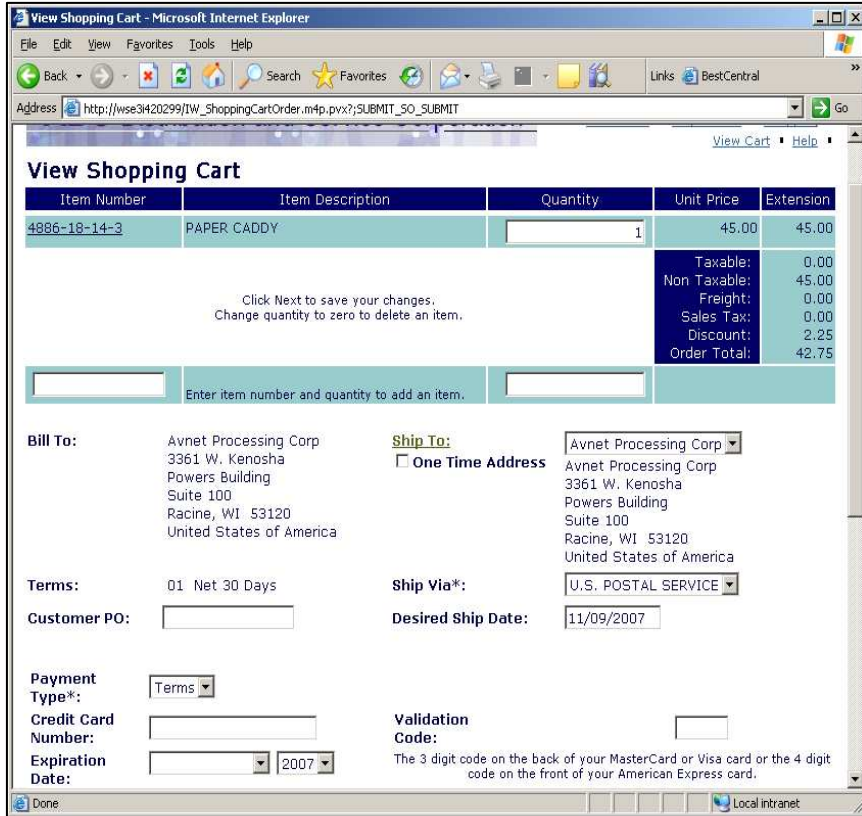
View Shopping Cart - Microsoft Internet Explorer

File Edit View Favorites Tools Help

Back Search Favorites Links BestCentral

Address http://wse3i420299/IW_ShoppingCartOrder.m4p.pvx?;SUBMIT_SO_SUBMIT Go

View Cart • Help •

View Shopping Cart

| Item Number | Item Description | Quantity | Unit Price | Extension |
|---|---|---|---|---|
| 4886-18-14-3 | PAPER CADDY | 1 | 45.00 | 45.00 |

Click Next to save your changes.
Change quantity to zero to delete an item.

| | |
|---|---|
| Taxable: | 0.00 |
| Non Taxable: | 45.00 |
| Freight: | 0.00 |
| Sales Tax: | 0.00 |
| Discount: | 2.25 |
| Order Total: | 42.75 |

Enter item number and quantity to add an item.

Bill To: Avnet Processing Corp
3361 W. Kenosha
Powers Building
Suite 100
Racine, WI 53120
United States of America

Ship To: Avnet Processing Corp
One Time Address
Avnet Processing Corp
3361 W. Kenosha
Powers Building
Suite 100
Racine, WI 53120
United States of America

Terms: 01 Net 30 Days

Ship Via*: U.S. POSTAL SERVICE

Customer PO:

Desired Ship Date: 11/09/2007

Payment Type*: Terms

Credit Card Number:

Validation Code:

The 3 digit code on the back of your MasterCard or Visa card or the 4 digit code on the front of your American Express card.

Expiration Date: 2007

Done Local intranet